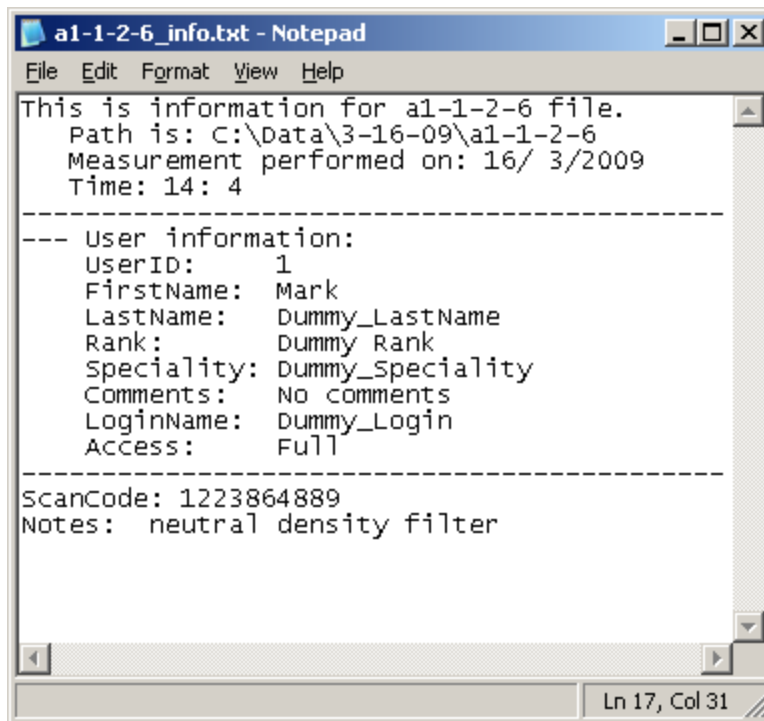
a1-1-2-6_info.txt - Notepad

File Edit Format View Help

This is information for a1-1-2-6 file.
Path is: C:\Data\3-16-09\a1-1-2-6
Measurement performed on: 16/ 3/2009
Time: 14: 4
--------------------------------------------
--- User information:
UserID: 1
FirstName: Mark
LastName: Dummy_LastName
Rank: Dummy Rank
Speciality: Dummy_Speciality
Comments: No comments
LoginName: Dummy_Login
Access: Full
--------------------------------------------
ScanCode: 1223864889
Notes: neutral density filter

Ln 17, Col 31